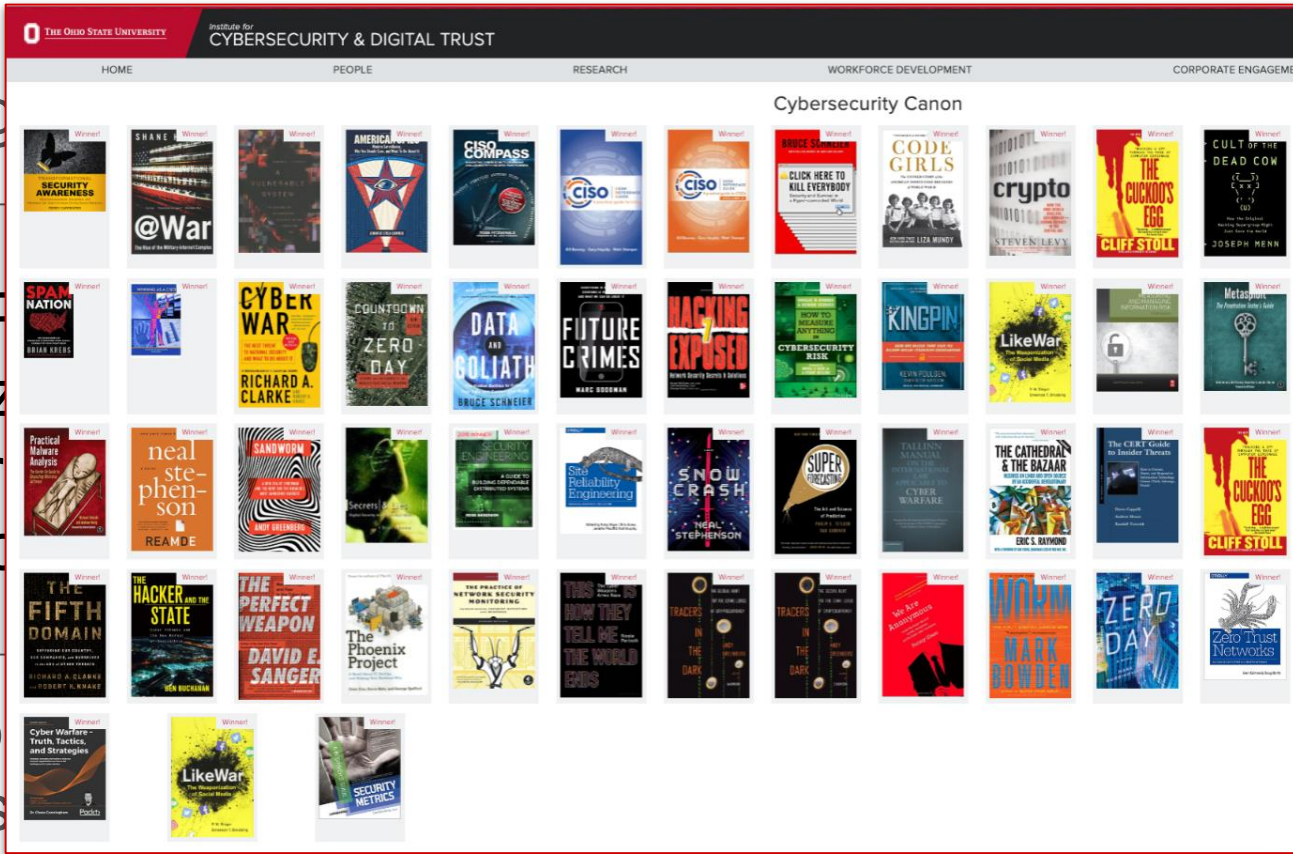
THE OHIO STATE UNIVERSITY

Institute for CYBERSECURITY & DIGITAL TRUST

HOME PEOPLE RESEARCH WORKFORCE DEVELOPMENT CORPORATE ENGAGEME

Cybersecurity Canon

Winner! TRANSFORMATIONAL SECURITY AWARENESS

Winner! SHANE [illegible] @War

Winner! A VULNERABLE SYSTEM

Winner! AMERICA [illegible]

Winner! CISO COMPASS

Winner! CISO

Winner! CISO

Winner! BRUCE SCHNEIER CLICK HERE TO KILL EVERYBODY

Winner! CODE GIRLS LIZA MUNDY

Winner! crypto STEVEN LEVY

Winner! THE CUCKOO'S EGG CLIFF STOLL

Winner! CULT OF THE DEAD COW JOSEPH MENN

Winner! SPAM NATION BRIAN KREBS

Winner!

Winner! CYBER WAR RICHARD A. CLARKE

Winner! COUNTDOWN TO ZERO DAY

Winner! DATA AND GOLIATH BRUCE SCHNEIER

Winner! FUTURE CRIMES MARC GOODMAN

Winner! HACKING EXPOSED

Winner! HOW TO MEASURE ANYTHING IN CYBERSECURITY RISK

Winner! KINGPIN KEVIN POULSEN

Winner! LikeWar

Winner!

Winner! Metasploit

Winner! Practical Malware Analysis

Winner! neal stephenson REAMDE

Winner! SANDWORM ANDY GREENBERG

Winner! Secrets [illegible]

Winner! SECURITY ENGINEERING

Winner! Site Reliability Engineering

Winner! SNOW CRASH NEAL STEPHENSON

Winner! SUPERFORECASTING

Winner! TALLINN MANUAL ON THE INTERNATIONAL LAW APPLICABLE TO CYBER WARFARE

Winner! THE CATHEDRAL & THE BAZAAR ERIC S. RAYMOND

Winner! The CERT Guide to Insider Threats

Winner! THE CUCKOO'S EGG CLIFF STOLL

Winner! THE FIFTH DOMAIN RICHARD A. CLARKE ROBERT K. KNAKE

Winner! THE HACKER AND THE STATE BEN BUCHANAN

Winner! THE PERFECT WEAPON DAVID E. SANGER

Winner! The Phoenix Project

Winner! THE PRACTICE OF NETWORK SECURITY MONITORING

Winner! THIS IS HOW THEY TELL ME THE WORLD ENDS

Winner! TRACERS IN THE DARK

Winner! TRACERS IN THE DARK

Winner! We Are Anonymous

Winner! WORM MARK BOWDEN

Winner! ZERO DAY

Winner! Zero Trust Networks

Winner! Cyber Warfare - Truth, Tactics, and Strategies

Winner! LikeWar

Winner! SECURITY METRICS